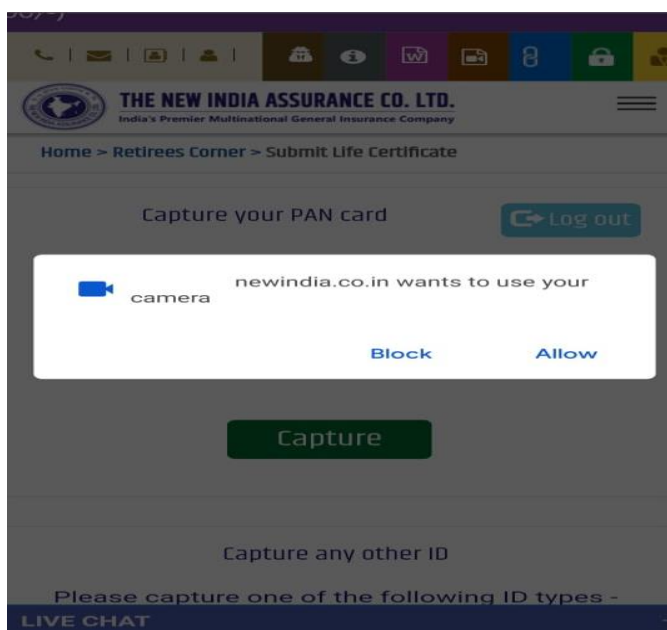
THE NEW INDIA ASSURANCE CO. LTD.
India's Premier Multinational General Insurance Company

Home > Retirees Corner > Submit Life Certificate

Capture your PAN card

Log out

newindia.co.in wants to use your camera

Block

Allow

Capture

Capture any other ID

Please capture one of the following ID types -

LIVE CHAT